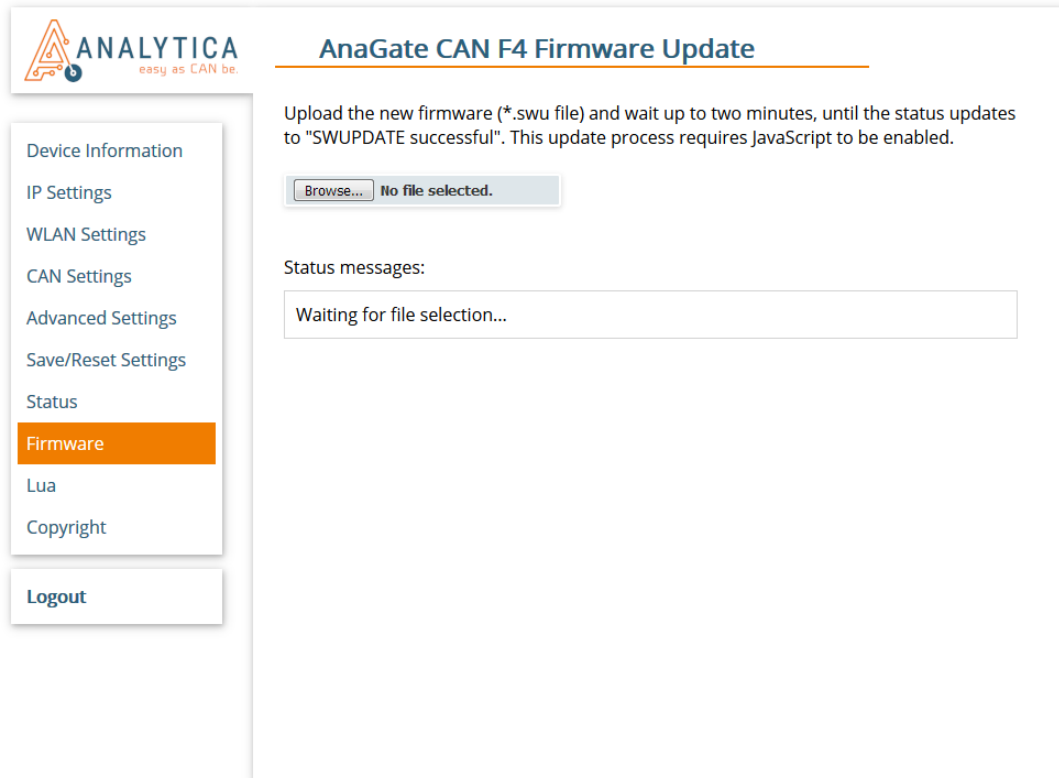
ANALYTICA
easy as CAN be.

AnaGate CAN F4 Firmware Update

Device Information
IP Settings
WLAN Settings
CAN Settings
Advanced Settings
Save/Reset Settings
Status
Firmware
Lua
Copyright

Logout

Upload the new firmware (*.swu file) and wait up to two minutes, until the status updates to "SWUPDATE successful". This update process requires JavaScript to be enabled.

Browse... No file selected.

Status messages:

Waiting for file selection...